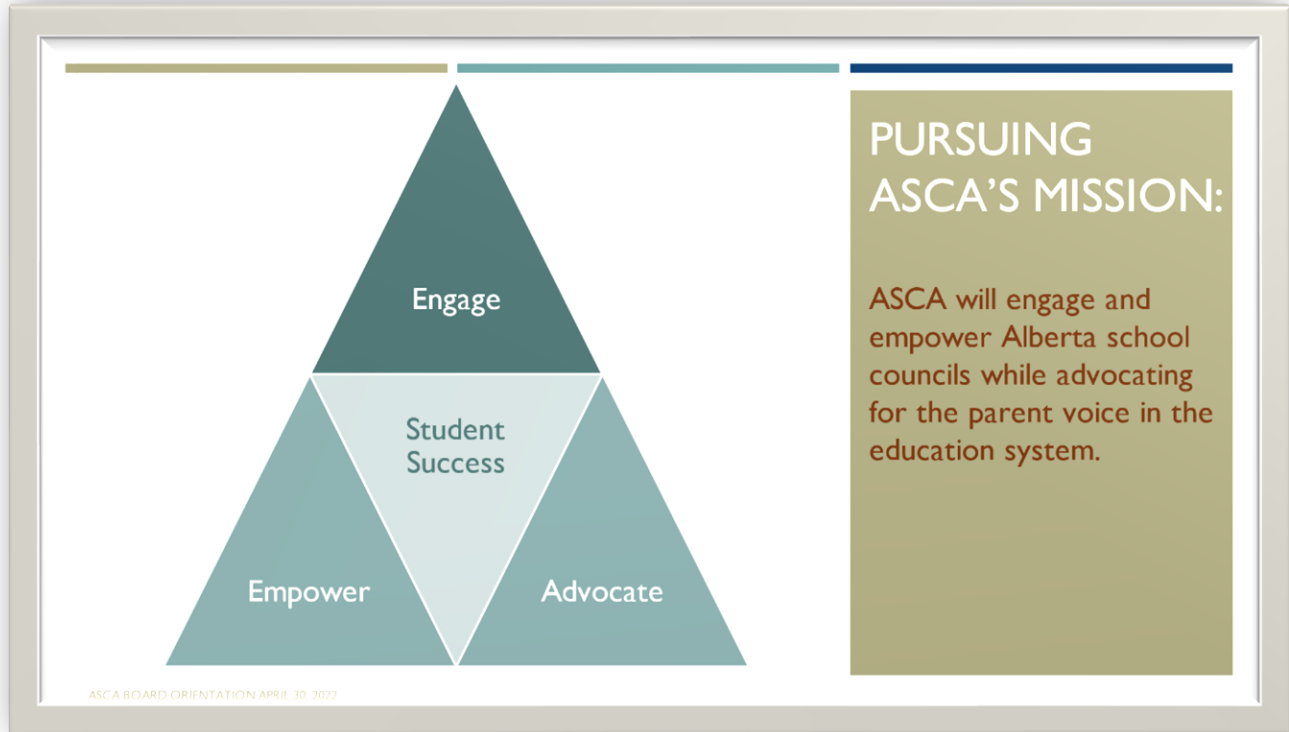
Engage

Student Success

Empower

Advocate

PURSUING ASCA'S MISSION:

ASCA will engage and empower Alberta school councils while advocating for the parent voice in the education system.

ASCA BOARD ORIENTATION APRIL 30, 2022